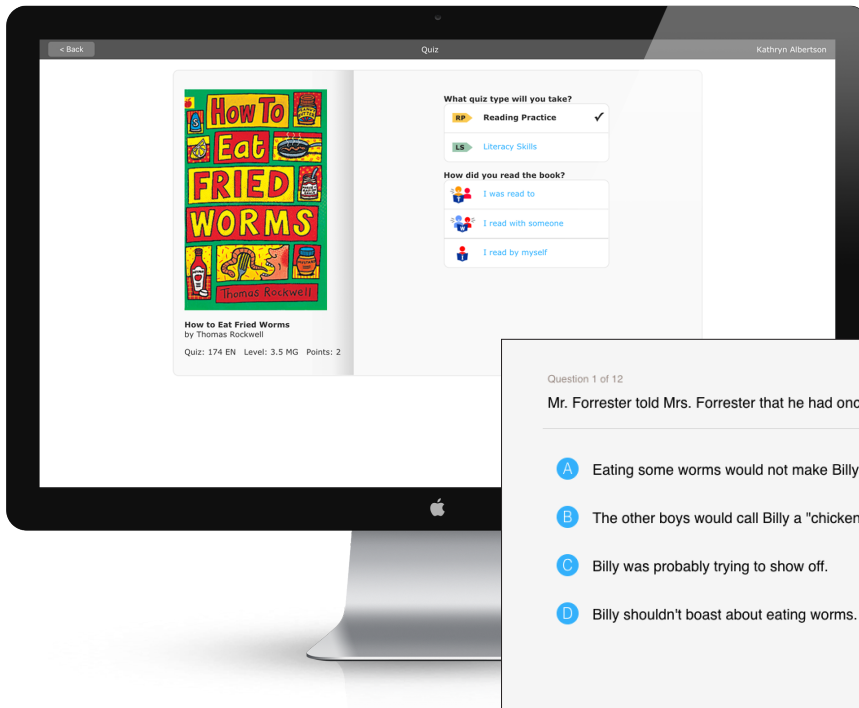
< Back

Quiz

Kathryn Albertson

How To Eat FRIED WORMS

Thomas Rockwell

How to Eat Fried Worms
by Thomas Rockwell

Quiz: 174 EN Level: 3.5 MG Points: 2

What quiz type will you take?

RP Reading Practice ✓

LS Literacy Skills

How did you read the book?

I was read to

I read with someone

I read by myself

Question 1 of 12

Mr. Forrester told Mrs. Forrester that he had onc

A Eating some worms would not make Billy

B The other boys would call Billy a "chicken

C Billy was probably trying to show off.

D Billy shouldn't boast about eating worms.